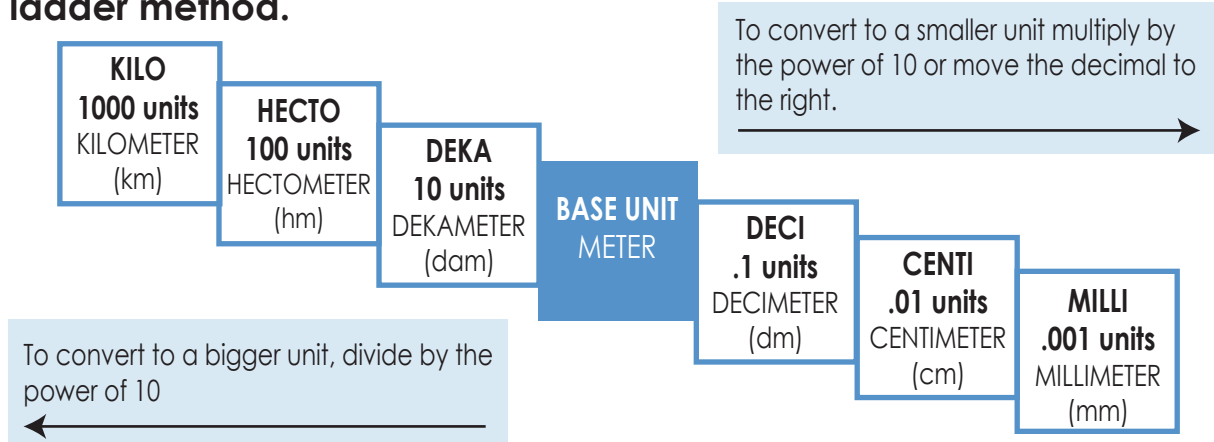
ladder method.

To convert to a smaller unit multiply by the power of 10 or move the decimal to the right.

KILO
1000 units
KILOMETER
(km)

HECTO
100 units
HECTOMETER
(hm)

DEKA
10 units
DEKAMETER
(dam)

BASE UNIT
METER

DECI
.1 units
DECIMETER
(dm)

CENTI
.01 units
CENTIMETER
(cm)

MILLI
.001 units
MILLIMETER
(mm)

To convert to a bigger unit, divide by the power of 10